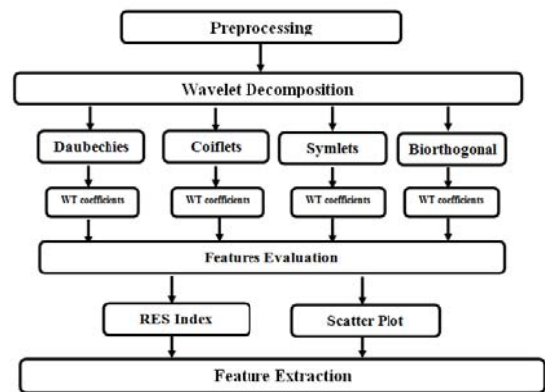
Preprocessing

Wavelet Decomposition

Daubechies

Coiflets

Symlets

Biorthogonal

WT coefficients

WT coefficients

WT coefficients

WT coefficients

Features Evaluation

RES Index

Scatter Plot

Feature Extraction